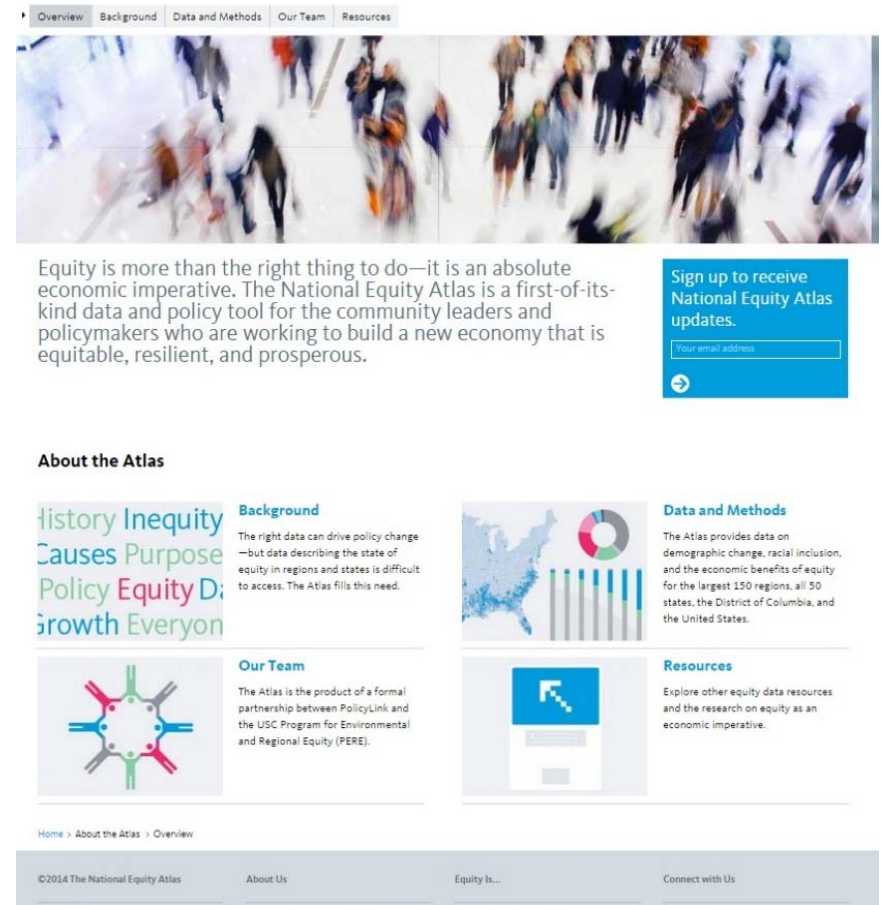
Overview | Background | Data and Methods | Our Team | Resources

Equity is more than the right thing to do—it is an absolute economic imperative. The National Equity Atlas is a first-of-its-kind data and policy tool for the community leaders and policymakers who are working to build a new economy that is equitable, resilient, and prosperous.

Sign up to receive National Equity Atlas updates.

Your email address

About the Atlas

History Inequity
Causes Purpose
Policy Equity Da
Growth Everyon

Background

The right data can drive policy change—but data describing the state of equity in regions and states is difficult to access. The Atlas fills this need.

Data and Methods

The Atlas provides data on demographic change, racial inclusion, and the economic benefits of equity for the largest 150 regions, all 50 states, the District of Columbia, and the United States.

Our Team

The Atlas is the product of a formal partnership between PolicyLink and the USC Program for Environmental and Regional Equity (PERE).

Resources

Explore other equity data resources and the research on equity as an economic imperative.

Home > About the Atlas > Overview

©2014 The National Equity Atlas | About Us | Equity Is... | Connect with Us